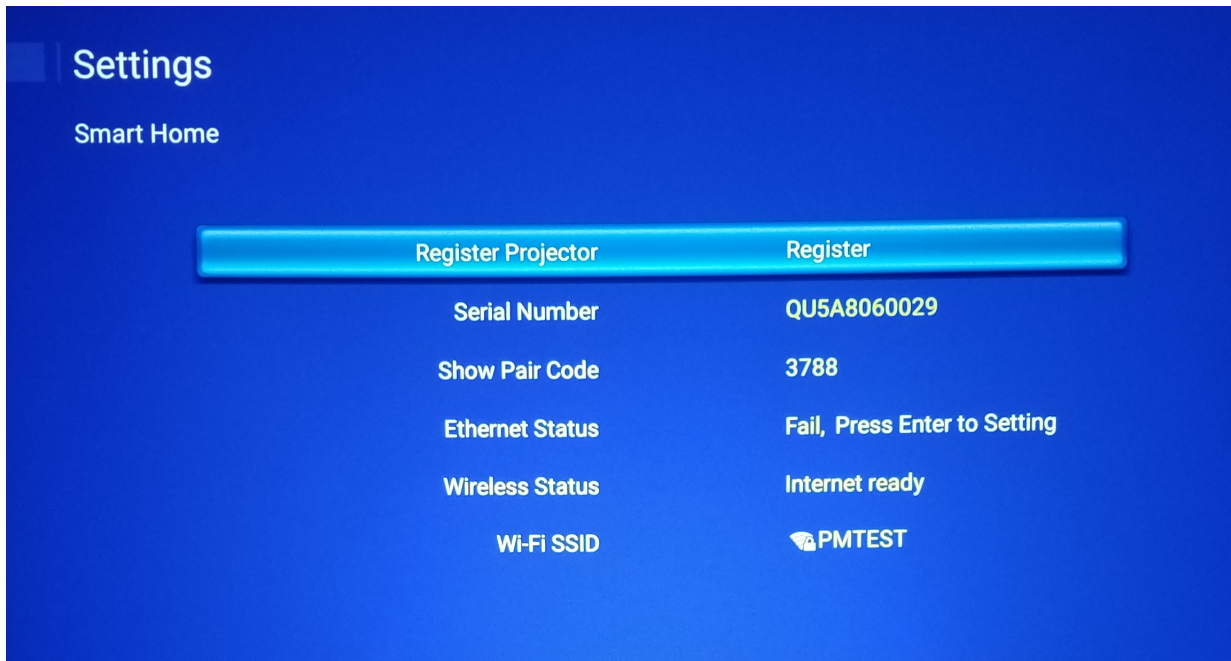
Settings

Smart Home

| | |
|---|---|
| Register Projector | Register |
| Serial Number | QU5A8060029 |
| Show Pair Code | 3788 |
| Ethernet Status | Fail, Press Enter to Setting |
| Wireless Status | Internet ready |
| Wi-Fi SSID | PMTEST |